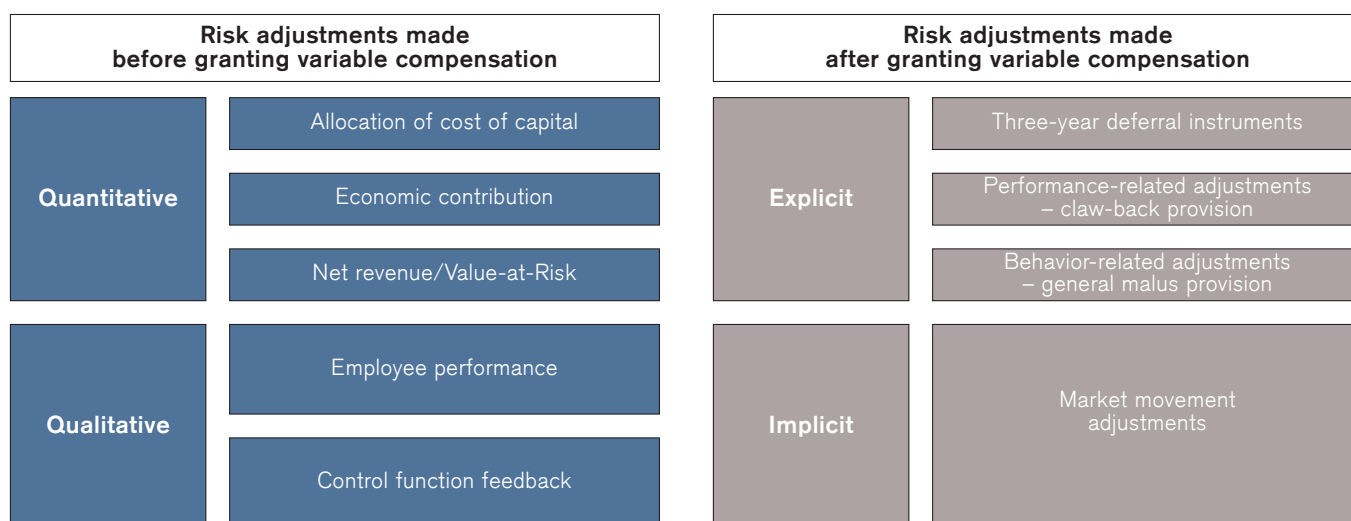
Risk adjustments made before granting variable compensation

Quantitative

Allocation of cost of capital

Economic contribution

Net revenue/Value-at-Risk

Qualitative

Employee performance

Control function feedback

Risk adjustments made after granting variable compensation

Explicit

Three-year deferral instruments

Performance-related adjustments – claw-back provision

Behavior-related adjustments – general malus provision

Implicit

Market movement adjustments